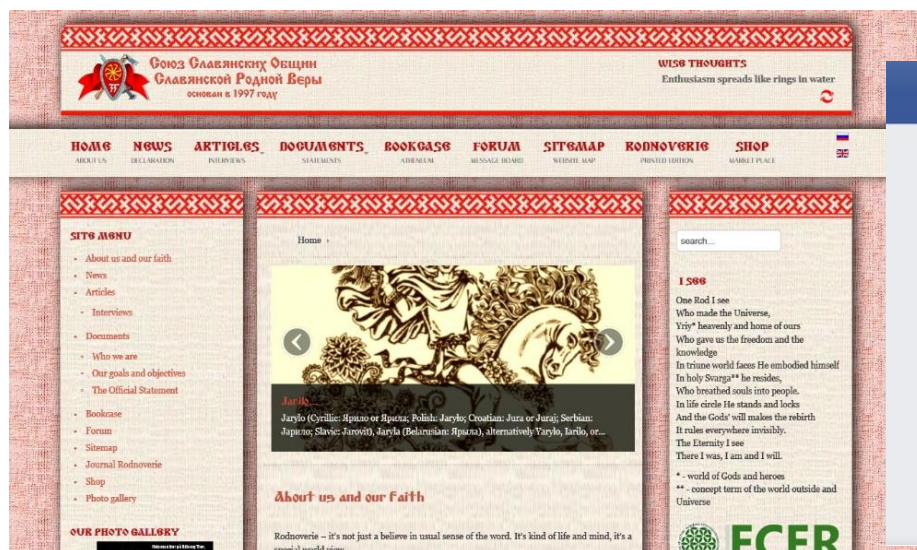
Союз Славянских Общин Славянской Родной Веры
основан в 1997 году

WISE THOUGHTS
Enthusiasm spreads like rings in water

HOME ABOUT US
NEWS DECLARATION
ARTICLES INTERVIEWS
DOCUMENTS STATEMENTS
BOOKCASE ATHENEUM
FORUM MESSAGE BOARD
SITEMAP WEBSITE MAP
RODNOVERIE PRINTED EDITION
SHOP MARKET PLACE

SITE MENU
- About us and our faith
- News
- Articles
- Interviews
- Documents
- Who we are
- Our goals and objectives
- The Official Statement
- Bookcase
- Forum
- Sitemap
- Journal Rodnoverie
- Shop
- Photo gallery

OUR PHOTO GALLERY

Home

Jarilo
Jarylo (Cyrillic: Ярило or Ярила; Polish: Jaryło; Croatian: Jura or Juraj; Serbian: Јарило; Slavic: Jarovit), Jaryla (Belarusian: Ярыла), alternatively Yarylo, Iarilo, or...

About us and our Faith

Rodnoverie – it's not just a believe in usual sense of the word. It's kind of life and mind, it's a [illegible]

search...

I SEE
One Rod I see
Who made the Universe,
Yriy* heavenly and home of ours
Who gave us the freedom and the knowledge
In triune world faces He embodied himself
In holy Svarga** he resides,
Who breathed souls into people.
In life circle He stands and locks
And the Gods' will makes the rebirth
It rules everywhere invisibly.
The Eternity I see
There I was, I am and I will.

* - world of Gods and heroes
** - concept term of the world outside and Universe

ECER